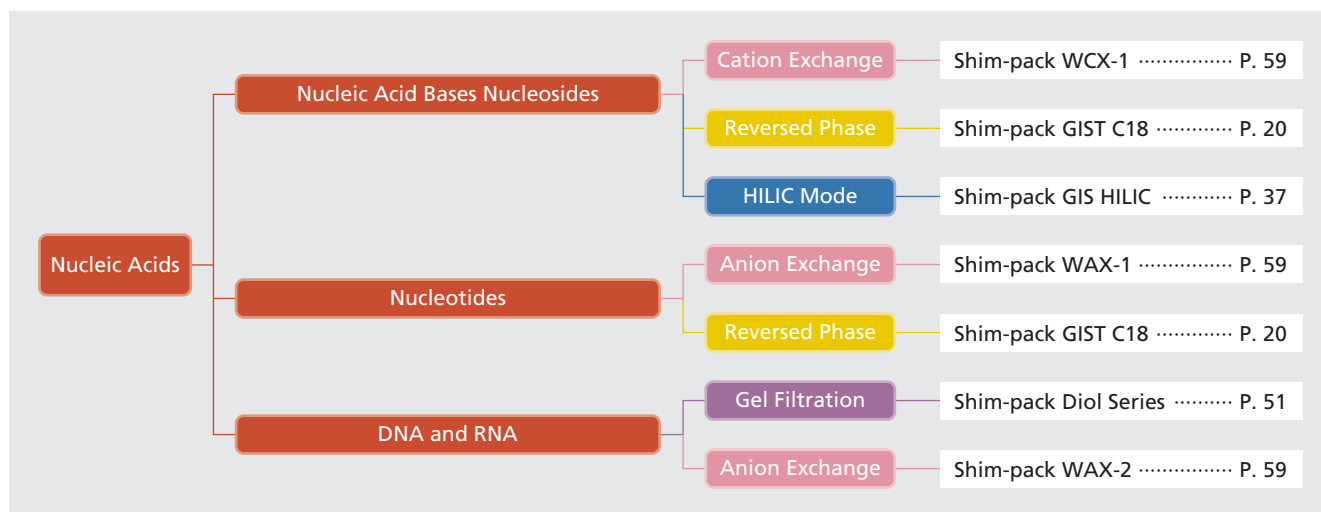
Nucleic Acids

Nucleic Acid Bases Nucleosides

Cation Exchange — Shim-pack WCX-1 ················ P. 59

Reversed Phase — Shim-pack GIST C18 ············ P. 20

HILIC Mode — Shim-pack GIS HILIC ············ P. 37

Nucleotides

Anion Exchange — Shim-pack WAX-1 ················ P. 59

Reversed Phase — Shim-pack GIST C18 ············ P. 20

DNA and RNA

Gel Filtration — Shim-pack Diol Series ········· P. 51

Anion Exchange — Shim-pack WAX-2 ················ P. 59